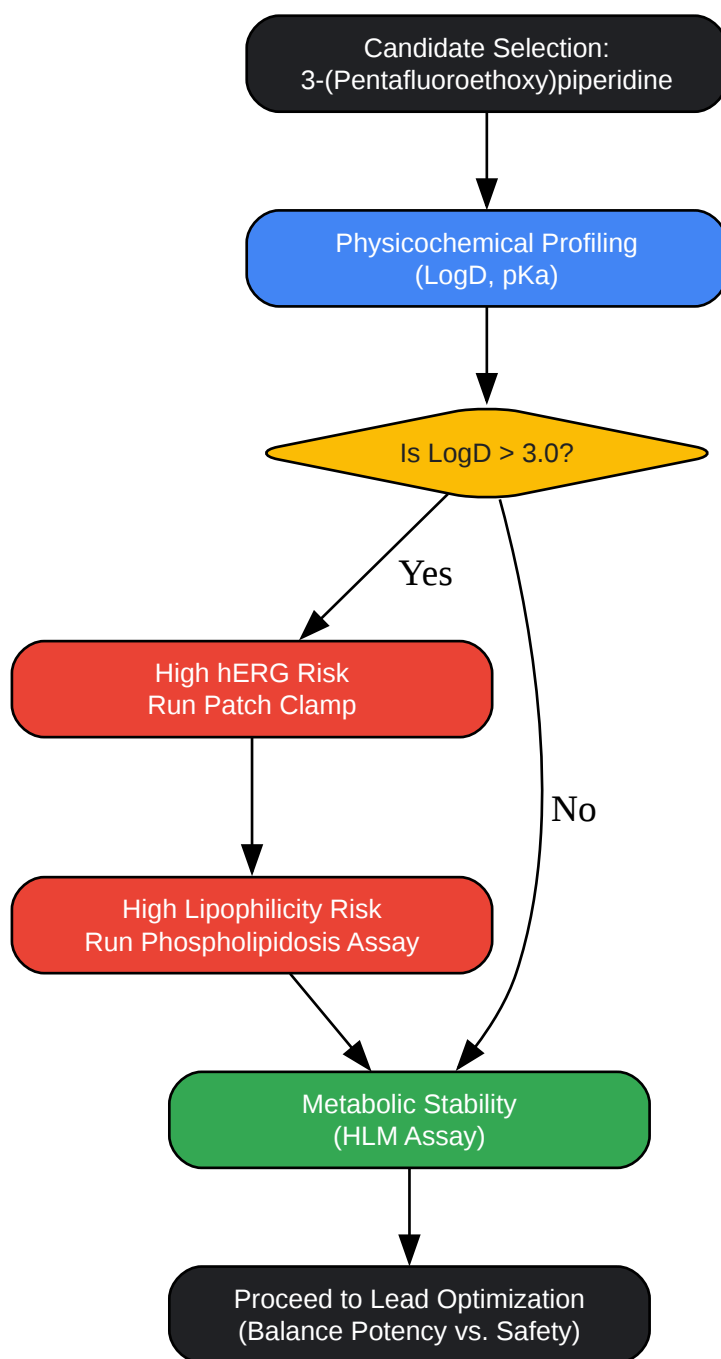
Candidate Selection:
3-(Pentafluoroethoxy)piperidine

Physicochemical Profiling
(LogD, pKa)

Is LogD > 3.0?

Yes

High hERG Risk
Run Patch Clamp

No

High Lipophilicity Risk
Run Phospholipidosis Assay

Metabolic Stability
(HLM Assay)

Proceed to Lead Optimization
(Balance Potency vs. Safety)